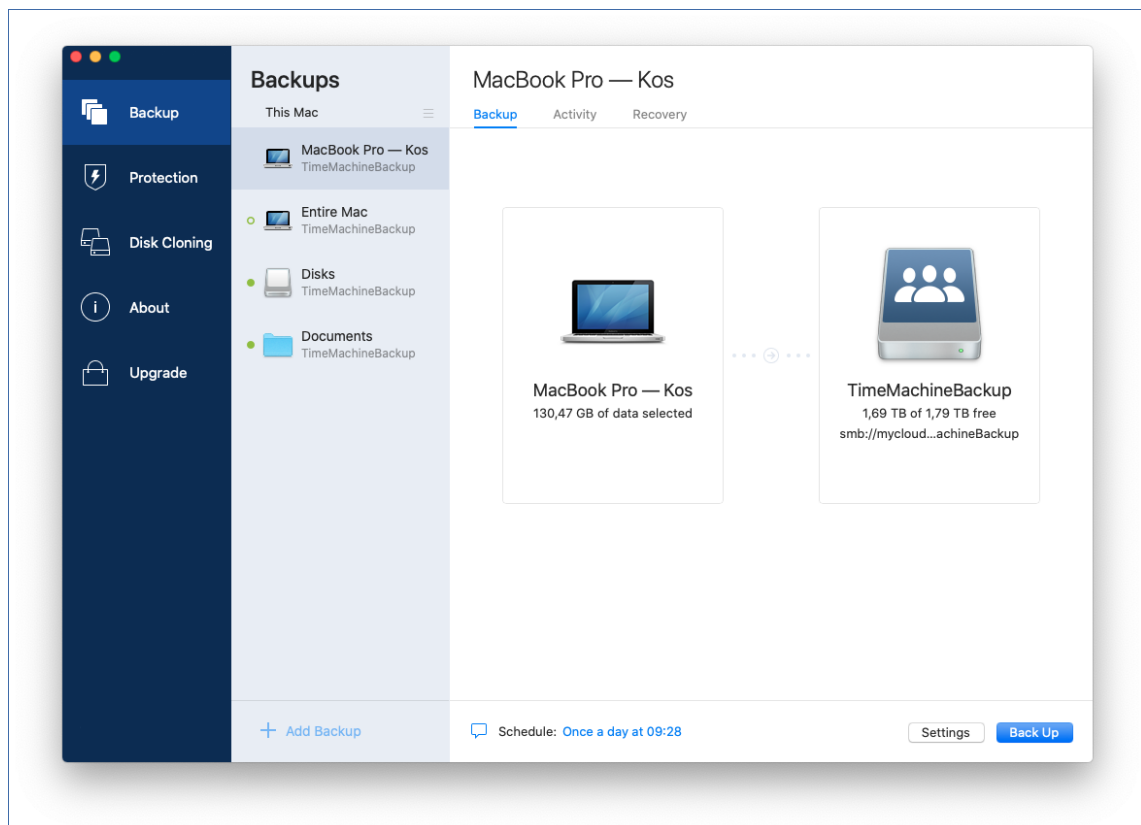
Backup
Protection
Disk Cloning
About
Upgrade

Backups
This Mac
MacBook Pro — Kos
TimeMachineBackup
Entire Mac
TimeMachineBackup
Disks
TimeMachineBackup
Documents
TimeMachineBackup
+ Add Backup

MacBook Pro — Kos
Backup Activity Recovery

MacBook Pro — Kos
130,47 GB of data selected

TimeMachineBackup
1,69 TB of 1,79 TB free
smb://mycloud...achineBackup

Schedule: Once a day at 09:28
Settings
Back Up